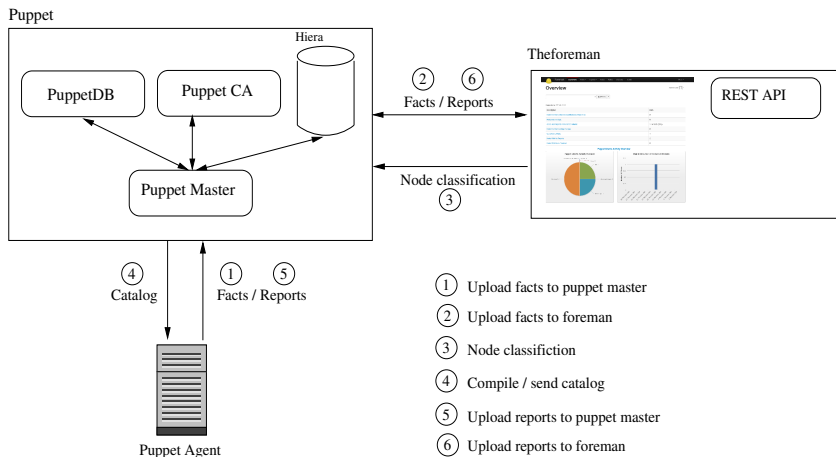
Puppet

Hiera

PuppetDB

Puppet CA

Puppet Master

Theforeman

2 6
Facts / Reports

Overview

REST API

Node classification
3

4
Catalog

1 5
Facts / Reports

Puppet Agent

1 Upload facts to puppet master

2 Upload facts to foreman

3 Node classifiction

4 Compile / send catalog

5 Upload reports to puppet master

6 Upload reports to foreman